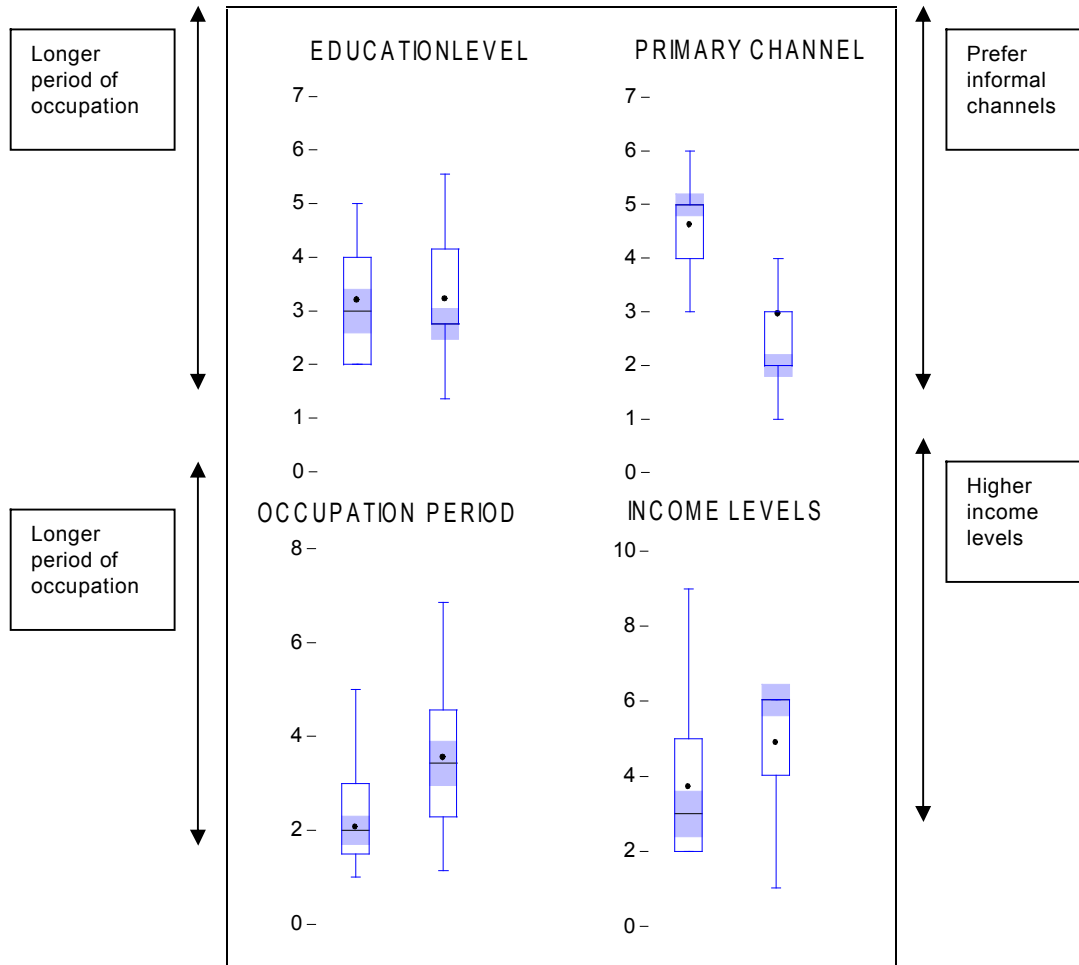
Longer period of occupation

EDUCATIONLEVEL

7 –
6 –
5 –
4 –
3 –
2 –
1 –
0 –

PRIMARY CHANNEL

7 –
6 –
5 –
4 –
3 –
2 –
1 –
0 –

Prefer informal channels

Longer period of occupation

OCCUPATION PERIOD

8 –
6 –
4 –
2 –
0 –

INCOME LEVELS

10 –
8 –
6 –
4 –
2 –
0 –

Higher income levels